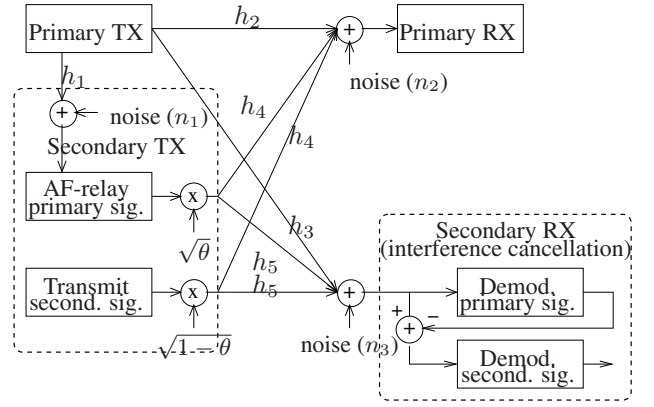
Primary TX

$h_2$

+

Primary RX

noise ($n_2$)

$h_1$

+

noise ($n_1$)

Secondary TX

$h_4$

$h_4$

AF-relay primary sig.

x

$\sqrt{\theta}$

$h_3$

Transmit second. sig.

x

$h_5$

$h_5$

$\sqrt{1-\theta}$

+

noise ($n_3$)

Secondary RX (interference cancellation)

Demod, primary sig.

+

+

−

Demod, second. sig.